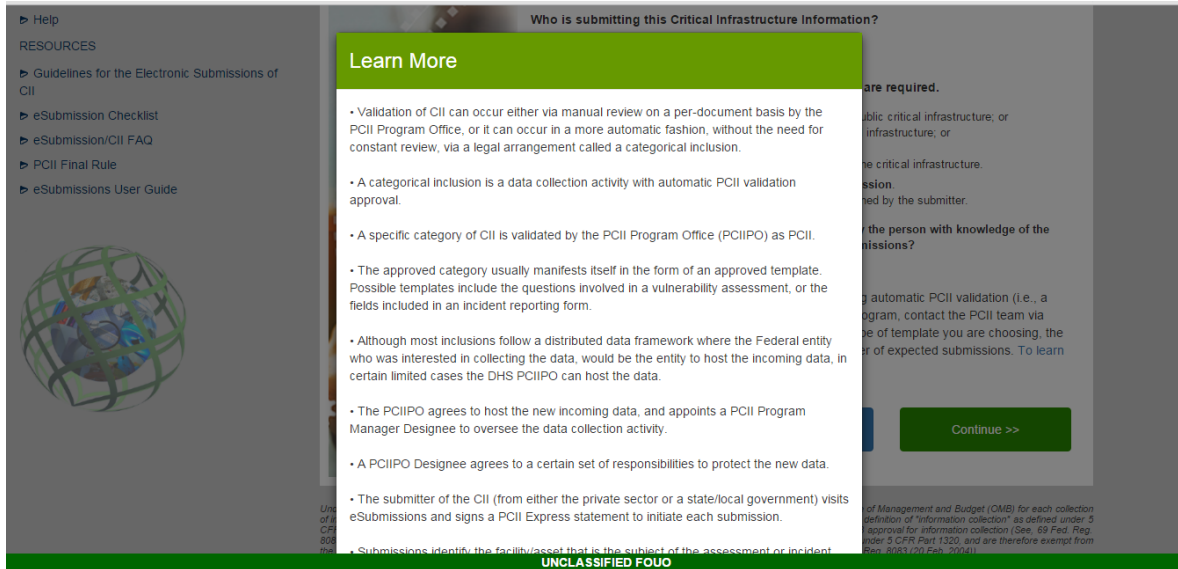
▸ Help

RESOURCES

▸ Guidelines for the Electronic Submissions of CII

▸ eSubmission Checklist

▸ eSubmission/CII FAQ

▸ PCII Final Rule

▸ eSubmissions User Guide

Who is submitting this Critical Infrastructure Information?

are required.

ublic critical infrastructure; or

infrastructure; or

ne critical infrastructure.

ssion.

ned by the submitter.

the person with knowledge of the

nissions?

automatic PCII validation (i.e., a

ogram, contact the PCII team via

e of template you are choosing, the

r of expected submissions. To learn

Continue >>

Learn More

• Validation of CII can occur either via manual review on a per-document basis by the PCII Program Office, or it can occur in a more automatic fashion, without the need for constant review, via a legal arrangement called a categorical inclusion.

• A categorical inclusion is a data collection activity with automatic PCII validation approval.

• A specific category of CII is validated by the PCII Program Office (PCIIPO) as PCII.

• The approved category usually manifests itself in the form of an approved template. Possible templates include the questions involved in a vulnerability assessment, or the fields included in an incident reporting form.

• Although most inclusions follow a distributed data framework where the Federal entity who was interested in collecting the data, would be the entity to host the incoming data, in certain limited cases the DHS PCIIPO can host the data.

• The PCIIPO agrees to host the new incoming data, and appoints a PCII Program Manager Designee to oversee the data collection activity.

• A PCIIPO Designee agrees to a certain set of responsibilities to protect the new data.

• The submitter of the CII (from either the private sector or a state/local government) visits eSubmissions and signs a PCII Express statement to initiate each submission.

• Submissions identify the facility/asset that is the subject of the assessment or incident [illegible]

of Management and Budget (OMB) for each collection definition of "information collection" as defined under 5 approval for information collection (See, 69 Fed. Reg. nder 5 CFR Part 1320, and are therefore exempt from Reg. 8083 (20 Feb. 2004)).

UNCLASSIFIED FOUO